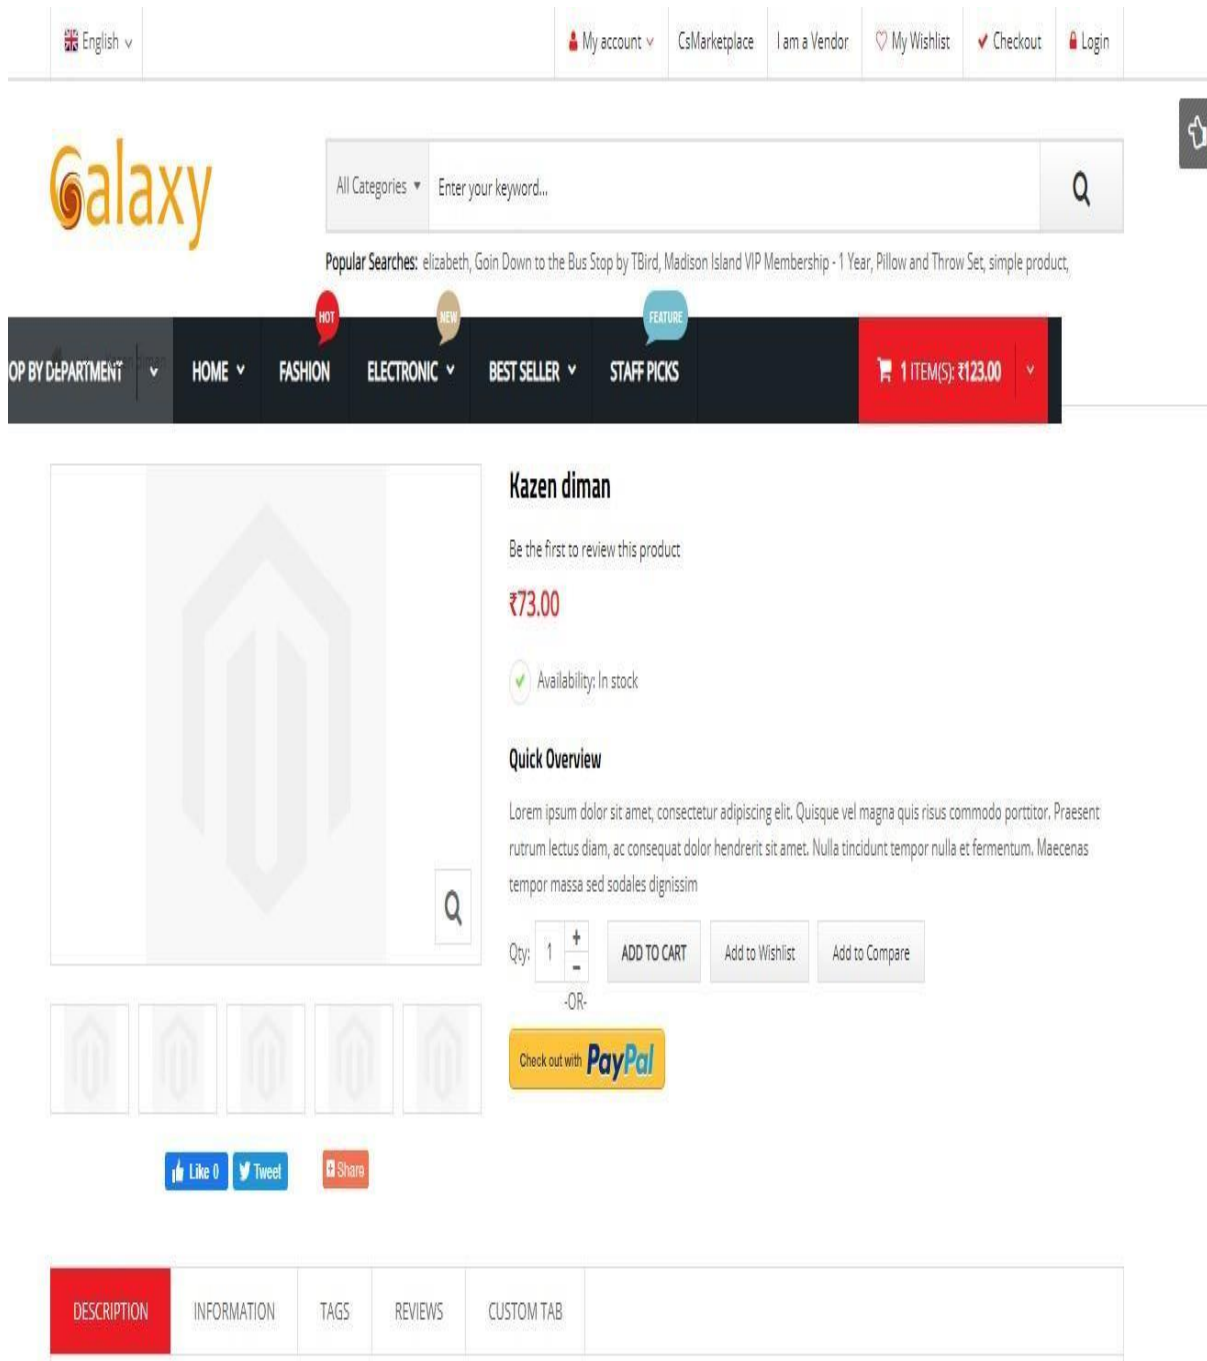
English

My account | CsMarketplace | I am a Vendor | My Wishlist | Checkout | Login

Galaxy

All Categories | Enter your keyword...

Popular Searches: elizabeth, Goin Down to the Bus Stop by TBird, Madison Island VIP Membership - 1 Year, Pillow and Throw Set, simple product,

OP BY DEPARTMENT | HOME | HOT FASHION | NEW ELECTRONIC | BEST SELLER | FEATURE STAFF PICKS | 1 ITEM(S): ₹123.00

Kazen diman

Be the first to review this product

₹73.00

Availability: In stock

Quick Overview

Lorem ipsum dolor sit amet, consectetur adipiscing elit. Quisque vel magna quis risus commodo porttitor. Praesent rutrum lectus diam, ac consequat dolor hendrerit sit amet. Nulla tincidunt tempor nulla et fermentum. Maecenas tempor massa sed sodales dignissim

Qty: 1 + - | ADD TO CART | Add to Wishlist | Add to Compare

-OR-

Check out with PayPal

Like 0 | Tweet | Share

DESCRIPTION | INFORMATION | TAGS | REVIEWS | CUSTOM TAB